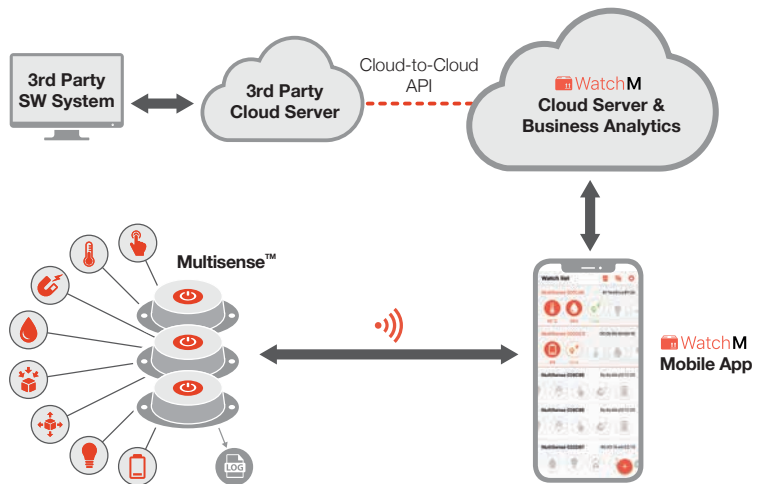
3rd Party SW System

3rd Party Cloud Server

Cloud-to-Cloud API

WatchM
Cloud Server & Business Analytics

Multisense™

LOG

WatchM
Mobile App

Watch Net

Multisense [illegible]

Multisense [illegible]

Multisense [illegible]

Multisense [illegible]

Multisense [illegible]